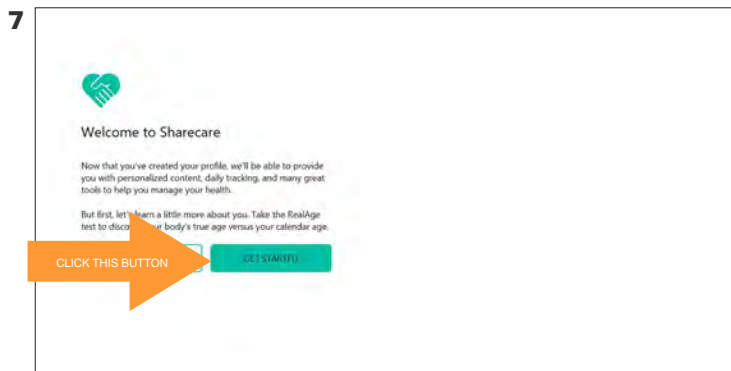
7

Welcome to Sharecare

Now that you've created your profile, we'll be able to provide you with personalized content, daily tracking, and many great tools to help you manage your health.

But first, let's learn a little more about you. Take the RealAge test to disco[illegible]r body's true age versus your calendar age.

CLICK THIS BUTTON

GET STARTED